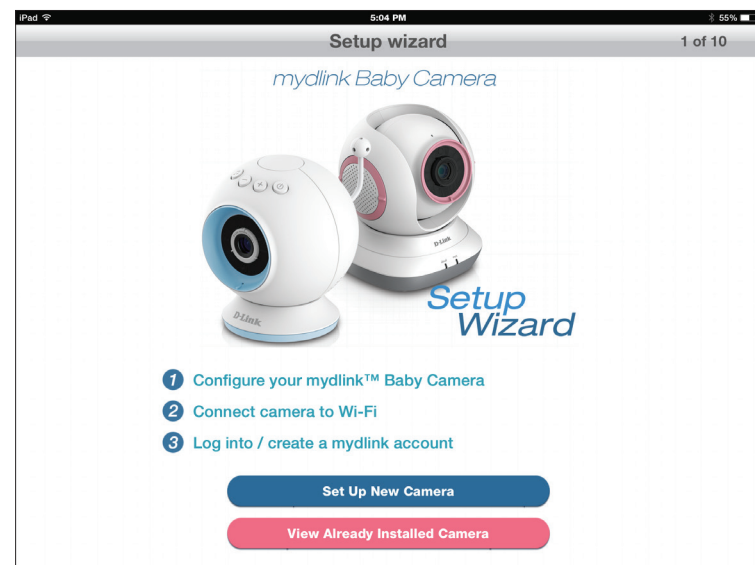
iPad 5:04 PM 55%

Setup wizard 1 of 10

mydlink Baby Camera

D-Link

D-Link

Setup Wizard

1 Configure your mydlink™ Baby Camera

2 Connect camera to Wi-Fi

3 Log into / create a mydlink account

Set Up New Camera

View Already Installed Camera